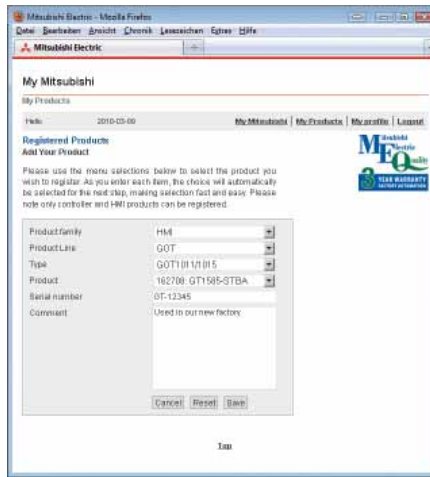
Mitsubishi Electric - Mozilla Firefox

Datei Bearbeiten Ansicht Chronik Lesezeichen Extras Hilfe

Mitsubishi Electric

My Mitsubishi

My Products

Hello 2010-03-09

My Mitsubishi | My Products | My profile | Logout

Registered Products

Add Your Product

Please use the menu selections below to select the product you wish to register. As you enter each item, the choice will automatically be selected for the next step, making selection fast and easy. Please note only controller and HMI products can be registered.

Mitsubishi Electric Quality

3 YEAR WARRANTY FACTORY AUTOMATION

| | |
|---|---|
| Product family | HMI |
| Product Line | GOT |
| Type | GOT1000/15 |
| Product | 162708: GT1585-STBA |
| Serial number | 0T-12345 |
| Comment | Used in our new factory |

Cancel Reset Save

Top